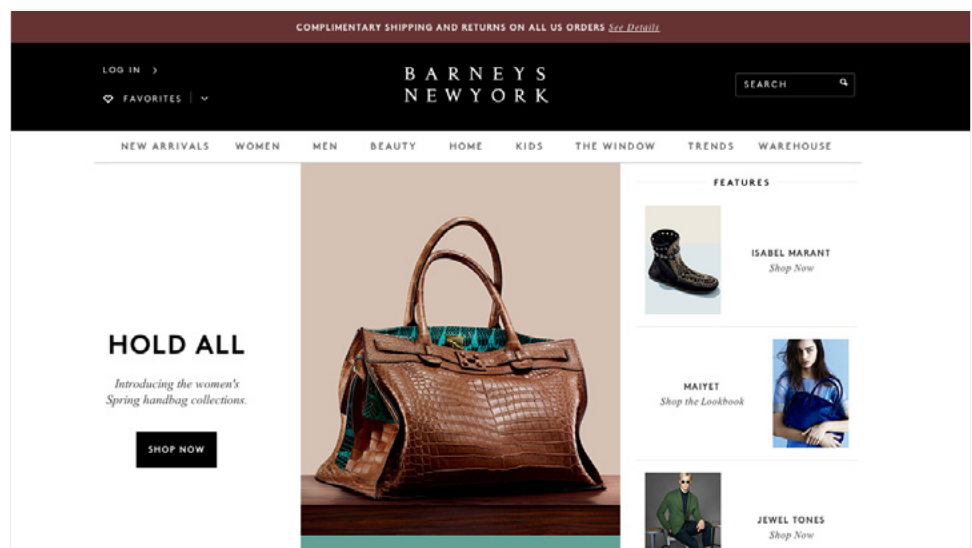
COMPLIMENTARY SHIPPING AND RETURNS ON ALL US ORDERS See Details

LOG IN ›

FAVORITES

BARNEYS NEW YORK

SEARCH

NEW ARRIVALS WOMEN MEN BEAUTY HOME KIDS THE WINDOW TRENDS WAREHOUSE

HOLD ALL

Introducing the women's Spring handbag collections.

SHOP NOW

FEATURES

ISABEL MARANT
Shop Now

MAIYET
Shop the Lookbook

JEWEL TONES
Shop Now